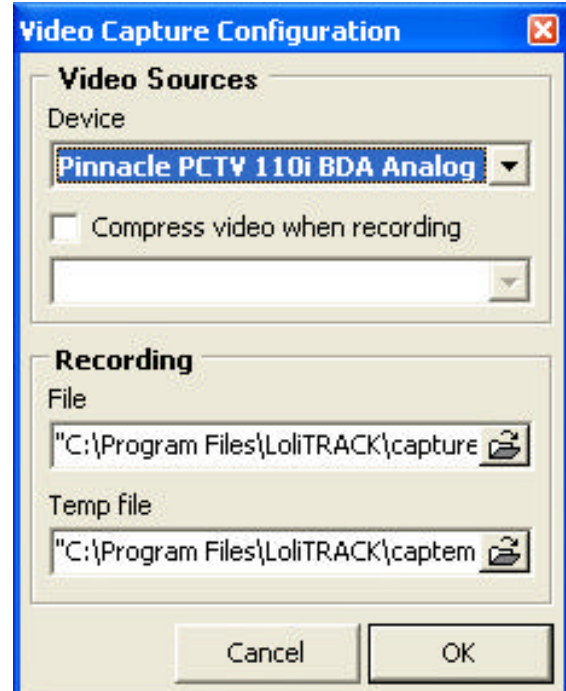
Video Capture Configuration

Video Sources

Device

Pinnacle PCTV 110i BDA Analog

Compress video when recording

Recording

File

"C:\Program Files\LoliTRACK\capture

Temp file

"C:\Program Files\LoliTRACK\captem

Cancel

OK